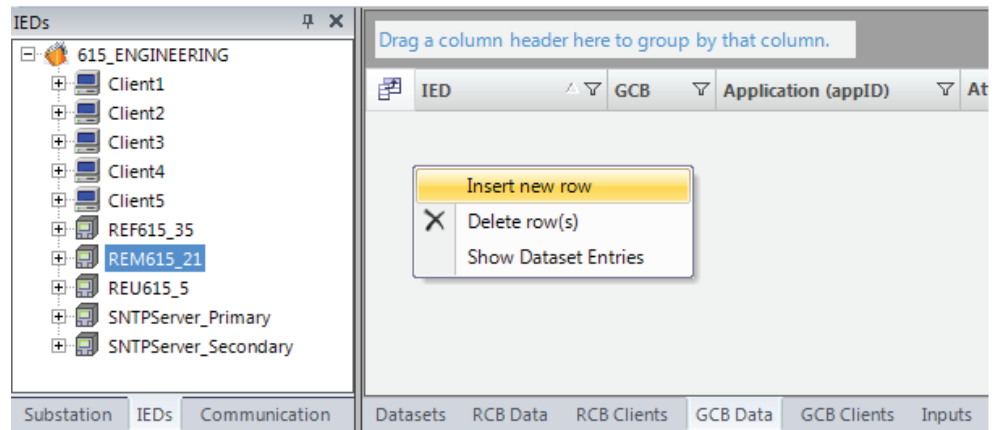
IEDs

615_ENGINEERING
Client1
Client2
Client3
Client4
Client5
REF615_35
REM615_21
REU615_5
SNTPServer_Primary
SNTPServer_Secondary

Substation IEDs Communication

Drag a column header here to group by that column.

| IED | GCB | Application (appID) | At |
|---|---|---|---|

Insert new row
Delete row(s)
Show Dataset Entries

Datasets RCB Data RCB Clients GCB Data GCB Clients Inputs